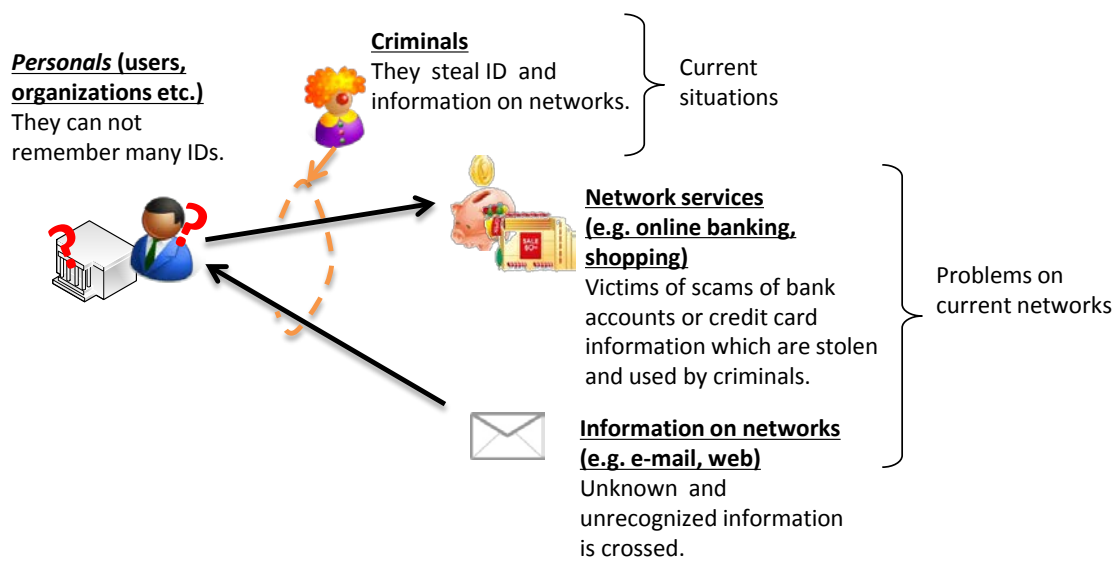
Personals (users, organizations etc.)
They can not remember many IDs.

Criminals
They steal ID and information on networks.

Current situations

Network services (e.g. online banking, shopping)
Victims of scams of bank accounts or credit card information which are stolen and used by criminals.

SALE

Problems on current networks

Information on networks (e.g. e-mail, web)
Unknown and unrecognized information is crossed.